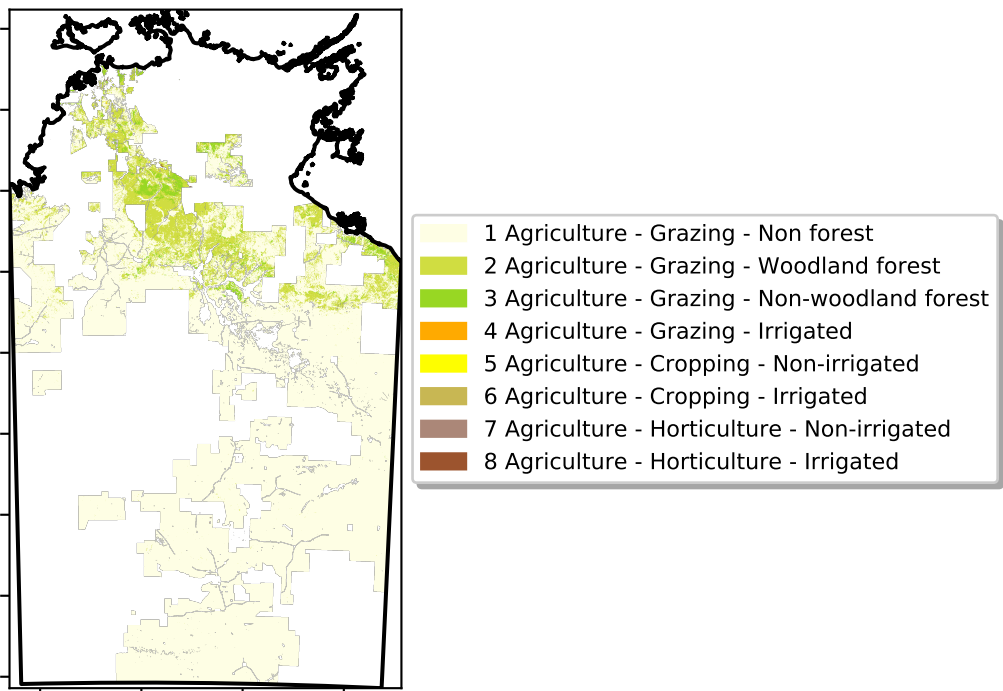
1 Agriculture - Grazing - Non forest
2 Agriculture - Grazing - Woodland forest
3 Agriculture - Grazing - Non-woodland forest
4 Agriculture - Grazing - Irrigated
5 Agriculture - Cropping - Non-irrigated
6 Agriculture - Cropping - Irrigated
7 Agriculture - Horticulture - Non-irrigated
8 Agriculture - Horticulture - Irrigated